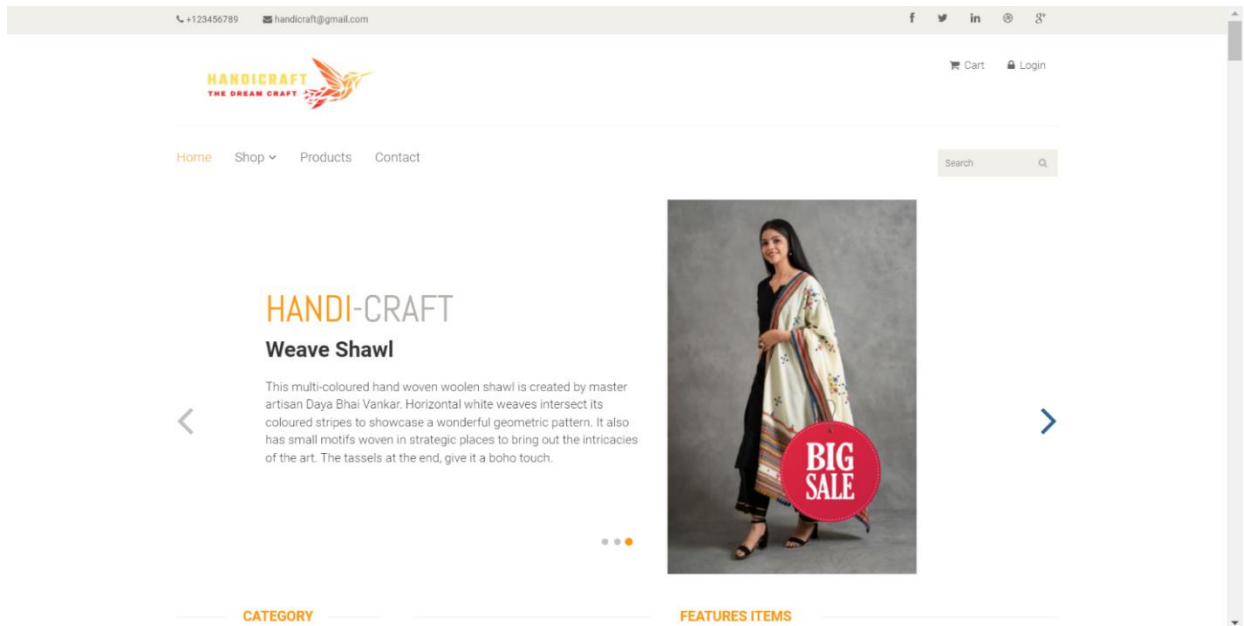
+123456789 handicraft@gmail.com

f in 8+

HANDICRAFT
THE DREAM CRAFT

Cart Login

Home Shop Products Contact

Search

HANDI-CRAFT

Weave Shawl

This multi-coloured hand woven woolen shawl is created by master artisan Daya Bhai Vankar. Horizontal white weaves intersect its coloured stripes to showcase a wonderful geometric pattern. It also has small motifs woven in strategic places to bring out the intricacies of the art. The tassels at the end, give it a boho touch.

BIG SALE

CATEGORY

FEATURES ITEMS